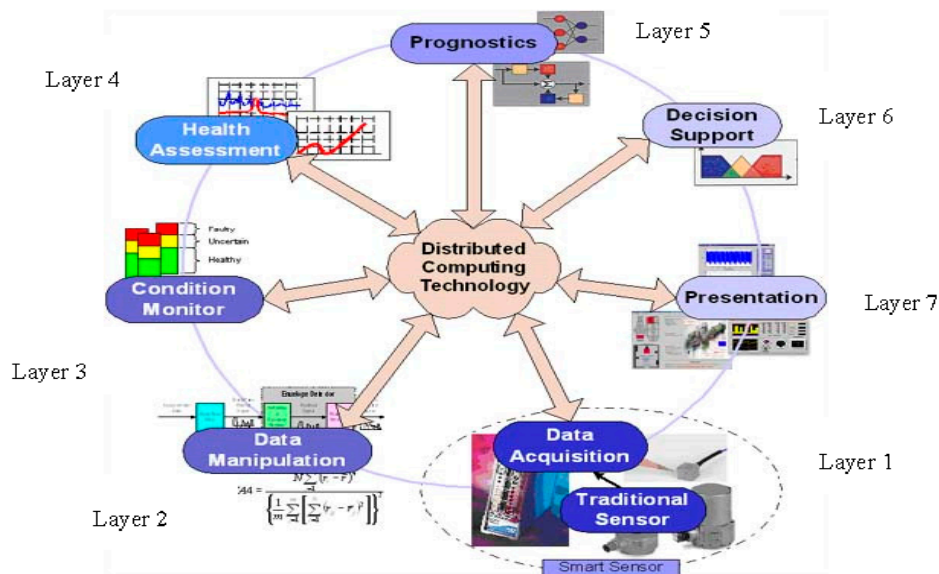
Prognostics

Layer 5

Layer 4

Health Assessment

Decision Support

Layer 6

Faulty
Uncertain
Healthy

Distributed Computing Technology

Condition Monitor

Presentation

Layer 7

Layer 3

Envelope Detector

Data Manipulation

Data Acquisition

Layer 1

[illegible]

Traditional Sensor

Layer 2

Smart Sensor